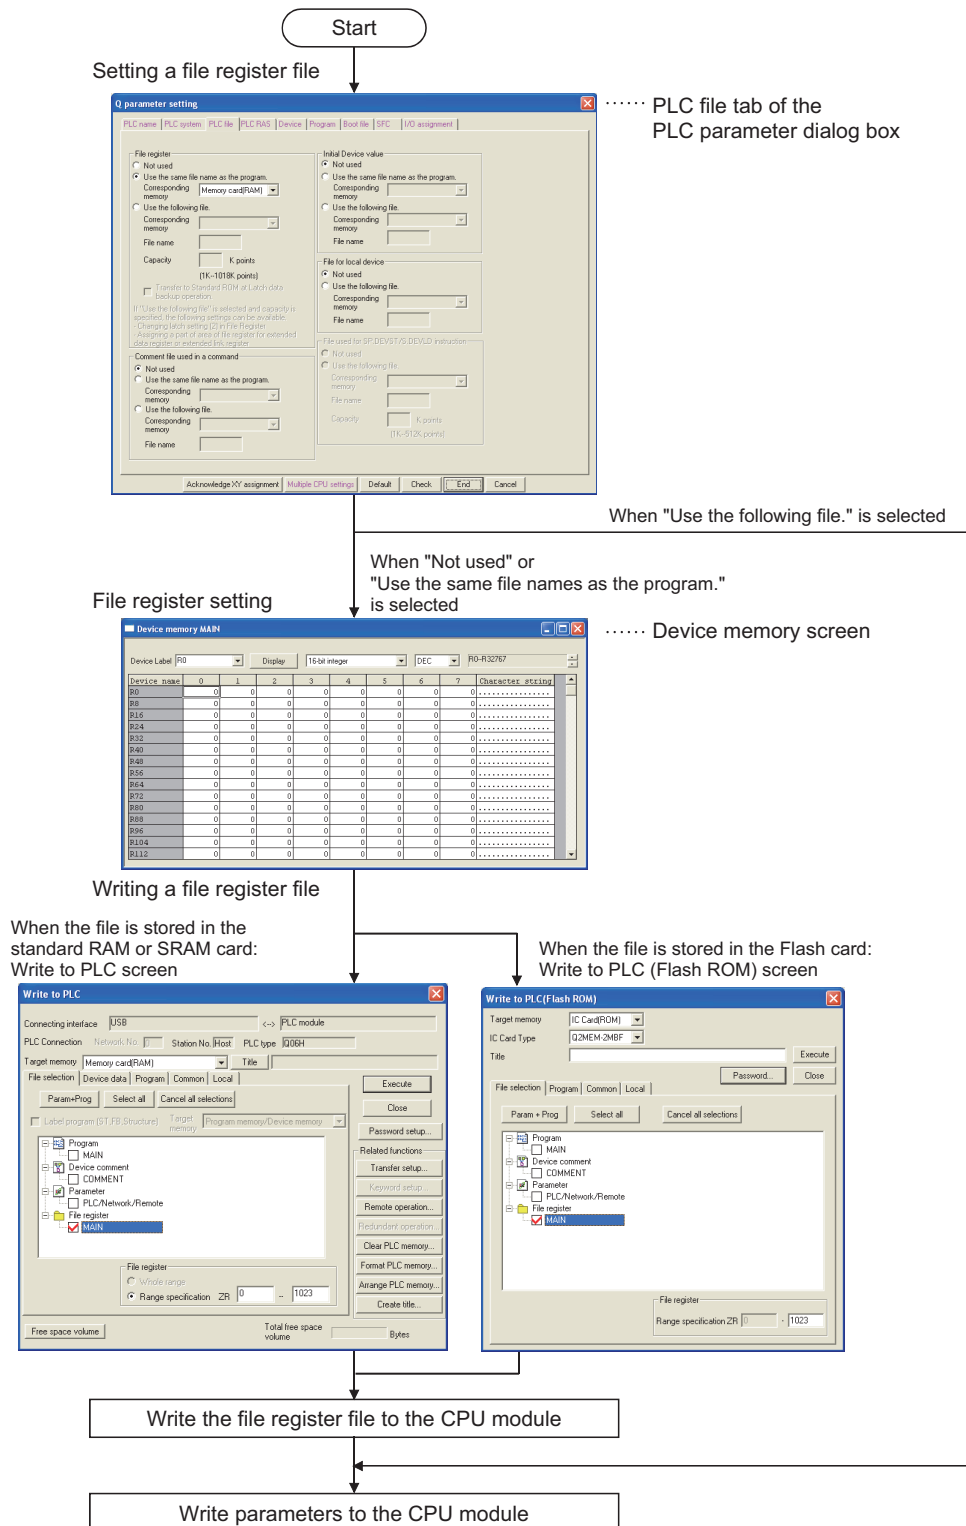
Start

Setting a file register file

Q parameter setting

PLC name | PLC system | PLC file | PLC RAS | Device | Program | Boot file | SFC | I/O assignment

File register
Not used
Use the same file name as the program.
Corresponding memory Memory card(RAM)
Use the following file.
Corresponding memory
File name
Capacity K points
(1K~1018K points)
Transfer to Standard ROM at Latch data backup operation

Initial Device value
Not used
Use the same file name as the program.
Corresponding memory
Use the following file.
Corresponding memory
File name

File for local device
Not used
Use the following file.
Corresponding memory
File name

Comment file used in a command
Not used
Use the same file name as the program.
Corresponding memory
Use the following file.
Corresponding memory
File name

File used for SP.DEVST/S.DEVLD instruction
Not used
Use the following file.
Corresponding memory
File name
Capacity K points
(1K~812K points)

Acknowledge XY assignment | Multiple CPU settings | Default | Check | End | Cancel

PLC file tab of the PLC parameter dialog box

When "Use the following file." is selected

When "Not used" or "Use the same file names as the program." is selected

File register setting

Device memory MAIN

Device Label R0 Display 16-bit integer DEC R0-R32767

| Device name | 0 | 1 | 2 | 3 | 4 | 5 | 6 | 7 | Character string |
|---|---|---|---|---|---|---|---|---|---|
| R0 | 0 | 0 | 0 | 0 | 0 | 0 | 0 | 0 | ................ |
| R8 | 0 | 0 | 0 | 0 | 0 | 0 | 0 | 0 | ................ |
| R16 | 0 | 0 | 0 | 0 | 0 | 0 | 0 | 0 | ................ |
| R24 | 0 | 0 | 0 | 0 | 0 | 0 | 0 | 0 | ................ |
| R32 | 0 | 0 | 0 | 0 | 0 | 0 | 0 | 0 | ................ |
| R40 | 0 | 0 | 0 | 0 | 0 | 0 | 0 | 0 | ................ |
| R48 | 0 | 0 | 0 | 0 | 0 | 0 | 0 | 0 | ................ |
| R56 | 0 | 0 | 0 | 0 | 0 | 0 | 0 | 0 | ................ |
| R64 | 0 | 0 | 0 | 0 | 0 | 0 | 0 | 0 | ................ |
| R72 | 0 | 0 | 0 | 0 | 0 | 0 | 0 | 0 | ................ |
| R80 | 0 | 0 | 0 | 0 | 0 | 0 | 0 | 0 | ................ |
| R88 | 0 | 0 | 0 | 0 | 0 | 0 | 0 | 0 | ................ |
| R96 | 0 | 0 | 0 | 0 | 0 | 0 | 0 | 0 | ................ |
| R104 | 0 | 0 | 0 | 0 | 0 | 0 | 0 | 0 | ................ |
| R112 | 0 | 0 | 0 | 0 | 0 | 0 | 0 | 0 | ................ |

Device memory screen

Writing a file register file

When the file is stored in the standard RAM or SRAM card: Write to PLC screen

When the file is stored in the Flash card: Write to PLC (Flash ROM) screen

Write to PLC
Connecting interface USB <--> PLC module
PLC Connection Network No. 0 Station No. Host PLC type Q06H
Target memory Memory card(RAM) Title
File selection | Device data | Program | Common | Local
Param+Prog | Select all | Cancel all selections
Label program (ST,FB,Structure) Target memory Program memory/Device memory
Program
MAIN
Device comment
COMMENT
Parameter
PLC/Network/Remote
File register
MAIN
File register
Whole range
Range specification ZR 0 - 1023
Execute
Close
Password setup...
Related functions
Transfer setup...
Keyword setup...
Remote operation...
Redundant operation...
Clear PLC memory...
Format PLC memory...
Arrange PLC memory...
Create title...
Free space volume
Total free space volume Bytes

Write to PLC(Flash ROM)
Target memory IC Card(ROM)
IC Card Type Q2MEM-2MBF
Title
Execute
Password... Close
File selection | Program | Common | Local
Param + Prog | Select all | Cancel all selections
Program
MAIN
Device comment
COMMENT
Parameter
PLC/Network/Remote
File register
MAIN
File register
Range specification ZR 0 - 1023

Write the file register file to the CPU module

Write parameters to the CPU module